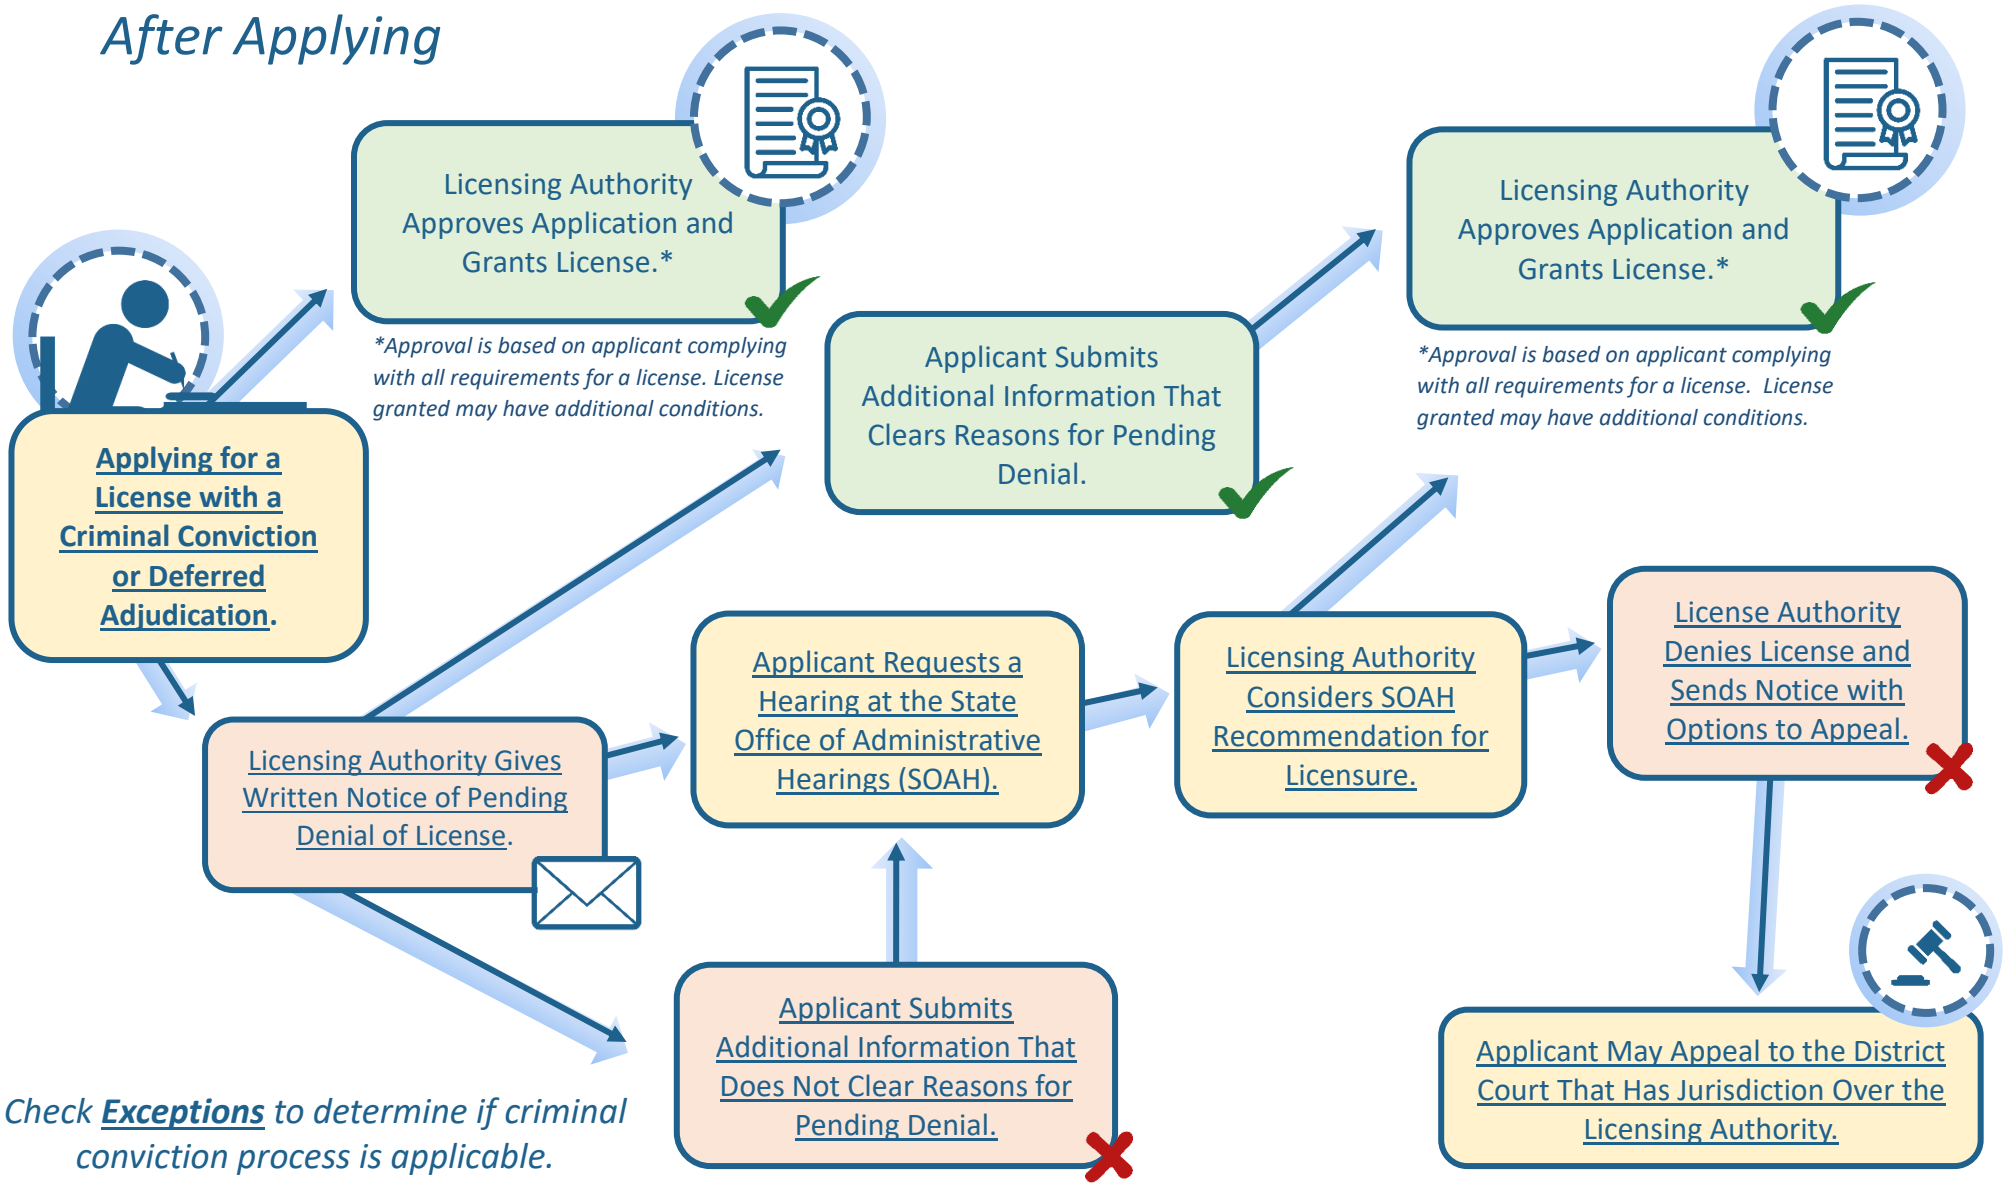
After Applying

Licensing Authority Approves Application and Grants License.*

*Approval is based on applicant complying with all requirements for a license. License granted may have additional conditions.

Applying for a License with a Criminal Conviction or Deferred Adjudication.

Applicant Submits Additional Information That Clears Reasons for Pending Denial.

Licensing Authority Approves Application and Grants License.*

*Approval is based on applicant complying with all requirements for a license. License granted may have additional conditions.

Licensing Authority Gives Written Notice of Pending Denial of License.

Applicant Requests a Hearing at the State Office of Administrative Hearings (SOAH).

Licensing Authority Considers SOAH Recommendation for Licensure.

License Authority Denies License and Sends Notice with Options to Appeal.

Applicant Submits Additional Information That Does Not Clear Reasons for Pending Denial.

Applicant May Appeal to the District Court That Has Jurisdiction Over the Licensing Authority.

Check Exceptions to determine if criminal conviction process is applicable.